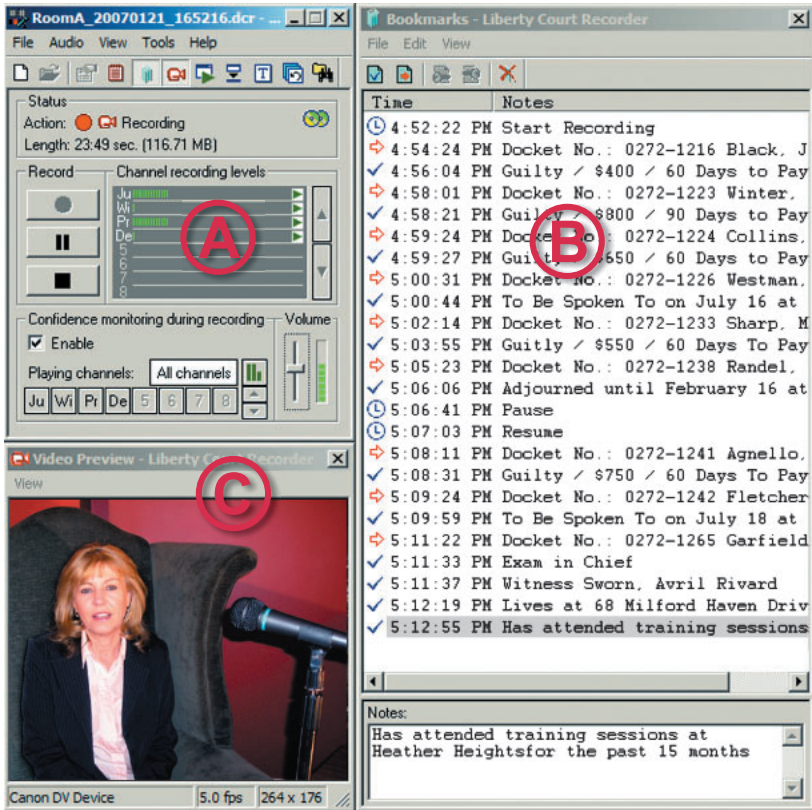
RoomA_20070121_165216.dcr - ...

File Audio View Tools Help

Status
Action: Recording
Length: 23:49 sec. (116.71 MB)

Record

Channel recording levels
Ju
Wi
Pr
De
5
6
7
8

A

Confidence monitoring during recording
Enable
Playing channels: All channels
Ju Wi Pr De 5 6 7 8

Volume

Video Preview - Liberty Court Recorder
View

C

Canon DV Device 5.0 fps 264 x 176

Bookmarks - Liberty Court Recorder
File Edit View

| Time | Notes |
|---|---|
| 4:52:22 PM | Start Recording |
| 4:54:24 PM | Docket No.: 0272-1216 Black, J |
| 4:56:04 PM | Guilty / $400 / 60 Days to Pay |
| 4:58:01 PM | Docket No.: 0272-1223 Winter, |
| 4:58:21 PM | Guilty / $800 / 90 Days to Pay |
| 4:59:24 PM | Docket No.: 0272-1224 Collins, |
| 4:59:27 PM | Guilty / $650 / 60 Days to Pay |
| 5:00:31 PM | Docket No.: 0272-1226 Westman, |
| 5:00:44 PM | To Be Spoken To on July 16 at |
| 5:02:14 PM | Docket No.: 0272-1233 Sharp, M |
| 5:03:55 PM | Guilty / $550 / 60 Days To Pay |
| 5:05:23 PM | Docket No.: 0272-1238 Randel, |
| 5:06:06 PM | Adjourned until February 16 at |
| 5:06:41 PM | Pause |
| 5:07:03 PM | Resume |
| 5:08:11 PM | Docket No.: 0272-1241 Agnello, |
| 5:08:31 PM | Guilty / $750 / 60 Days To Pay |
| 5:09:24 PM | Docket No.: 0272-1242 Fletcher |
| 5:09:59 PM | To Be Spoken To on July 18 at |
| 5:11:22 PM | Docket No.: 0272-1265 Garfield |
| 5:11:33 PM | Exam in Chief |
| 5:11:37 PM | Witness Sworn, Avril Rivard |
| 5:12:19 PM | Lives at 68 Milford Haven Driv |
| 5:12:55 PM | Has attended training sessions |

B

Notes:
Has attended training sessions at Heather Heightsfor the past 15 months